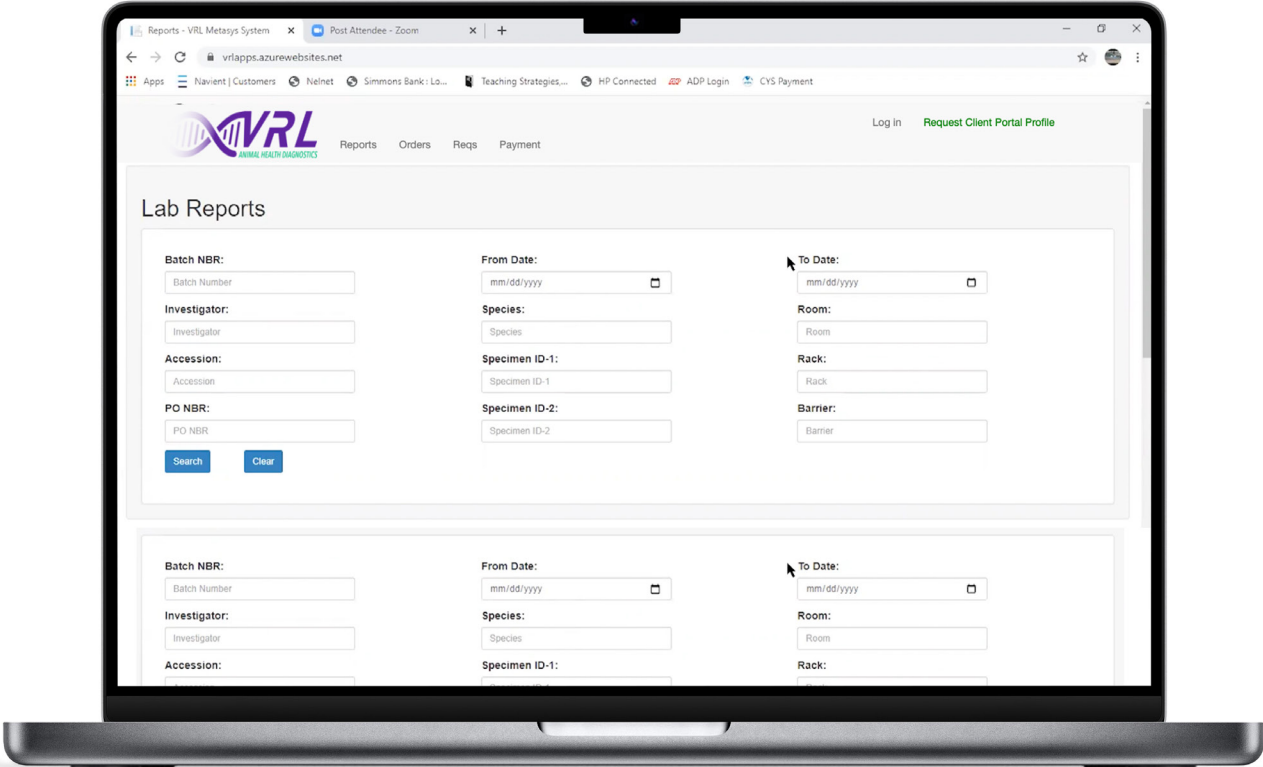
Reports - VRL Metasys System
Post Attendee - Zoom
vrlapps.azurewebsites.net
Apps Navient | Customers Nelnet Simmons Bank : Lo... Teaching Strategies,... HP Connected ADP Login CYS Payment

VRL
ANIMAL HEALTH DIAGNOSTICS
Reports Orders Reqs Payment
Log in Request Client Portal Profile

Lab Reports

Batch NBR:
Batch Number
From Date:
mm/dd/yyyy
To Date:
mm/dd/yyyy
Investigator:
Investigator
Species:
Species
Room:
Room
Accession:
Accession
Specimen ID-1:
Specimen ID-1
Rack:
Rack
PO NBR:
PO NBR
Specimen ID-2:
Specimen ID-2
Barrier:
Barrier
Search Clear

Batch NBR:
Batch Number
From Date:
mm/dd/yyyy
To Date:
mm/dd/yyyy
Investigator:
Investigator
Species:
Species
Room:
Room
Accession:
Specimen ID-1:
Rack: